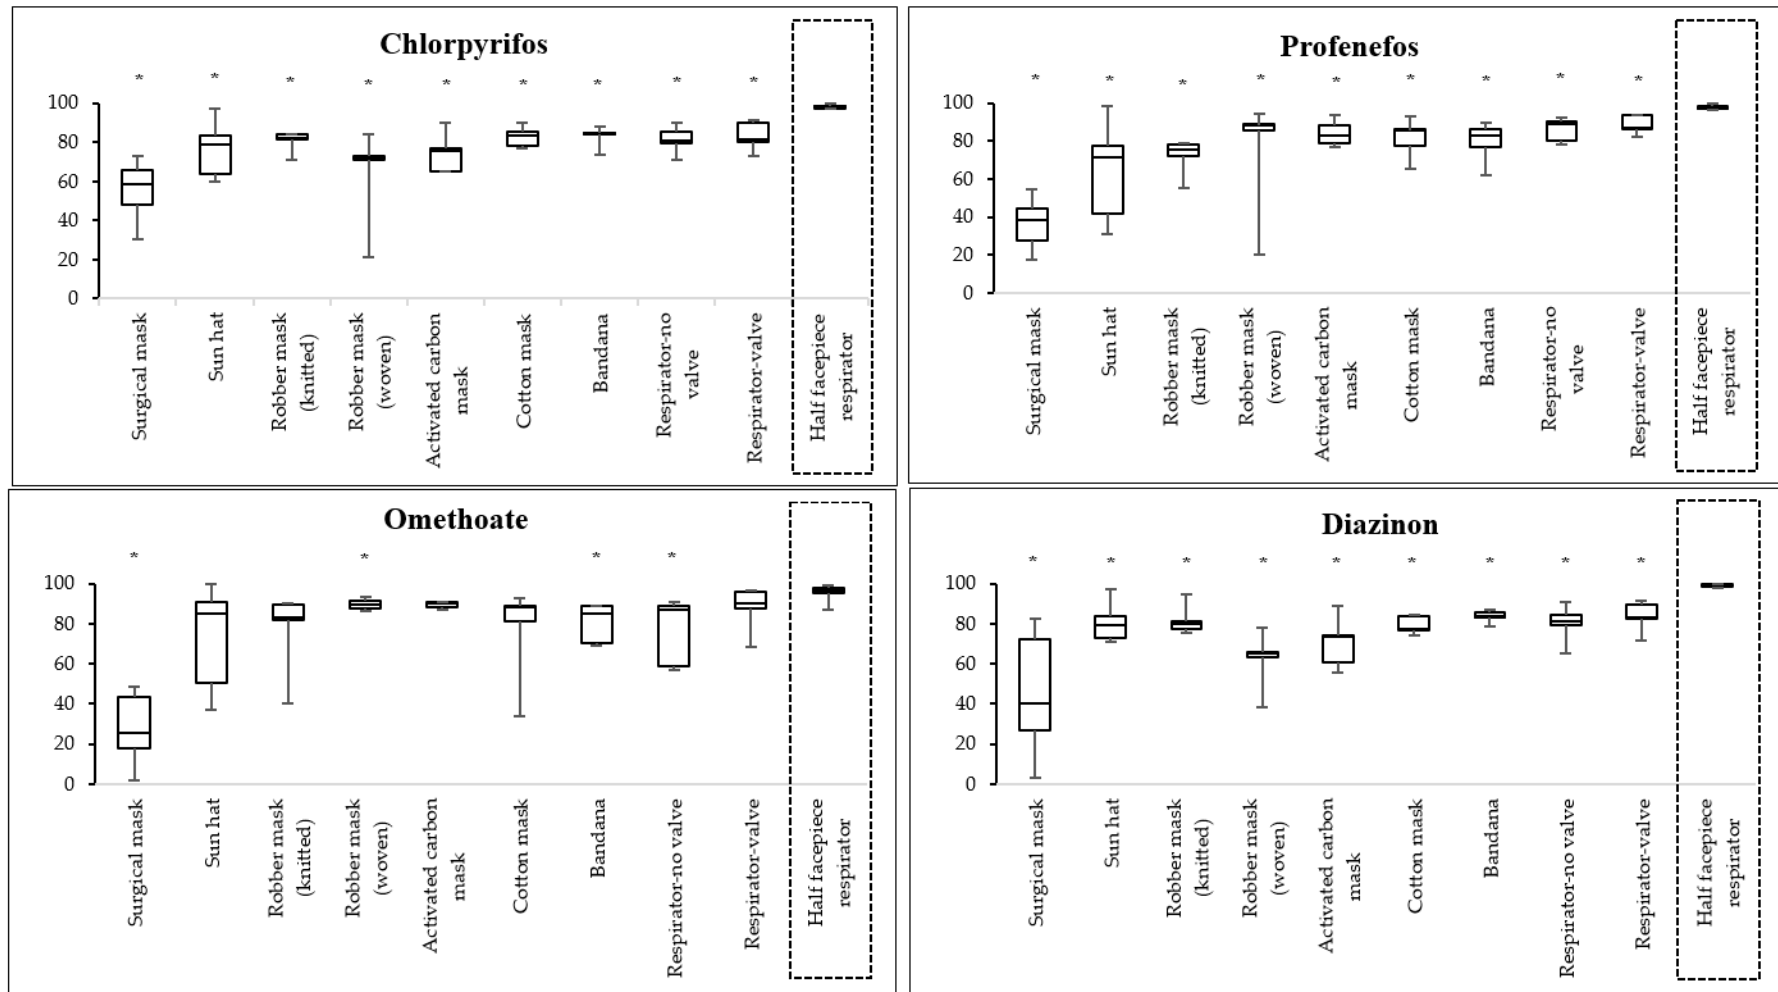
Chlorpyrifos

* * * * * * * * *

100
80
60
40
20
0

Surgical mask
Sun hat
Robber mask (knitted)
Robber mask (woven)
Activated carbon mask
Cotton mask
Bandana
Respirator-no valve
Respirator-valve
Half facepiece respirator

Profenefos

* * * * * * * * *

100
80
60
40
20
0

Surgical mask
Sun hat
Robber mask (knitted)
Robber mask (woven)
Activated carbon mask
Cotton mask
Bandana
Respirator-no valve
Respirator-valve
Half facepiece respirator

Omethoate

* * * *

100
80
60
40
20
0

Surgical mask
Sun hat
Robber mask (knitted)
Robber mask (woven)
Activated carbon mask
Cotton mask
Bandana
Respirator-no valve
Respirator-valve
Half facepiece respirator

Diazinon

* * * * * * * * *

100
80
60
40
20
0

Surgical mask
Sun hat
Robber mask (knitted)
Robber mask (woven)
Activated carbon mask
Cotton mask
Bandana
Respirator-no valve
Respirator-valve
Half facepiece respirator